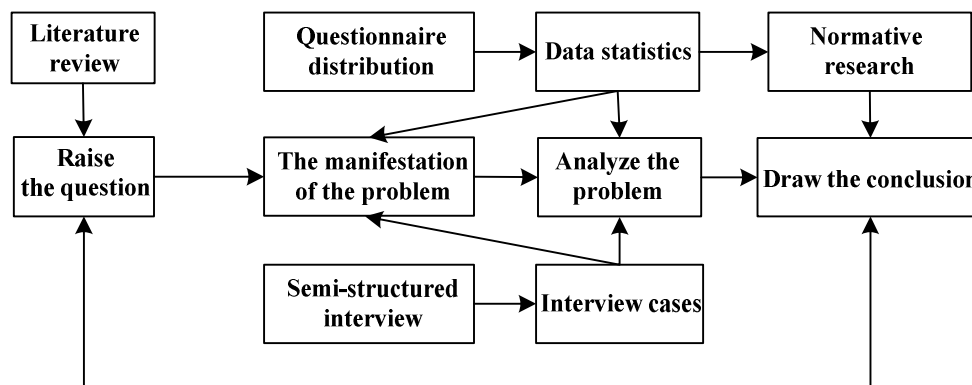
Literature review

Questionnaire distribution

Data statistics

Normative research

Raise the question

The manifestation of the problem

Analyze the problem

Draw the conclusion

Semi-structured interview

Interview cases